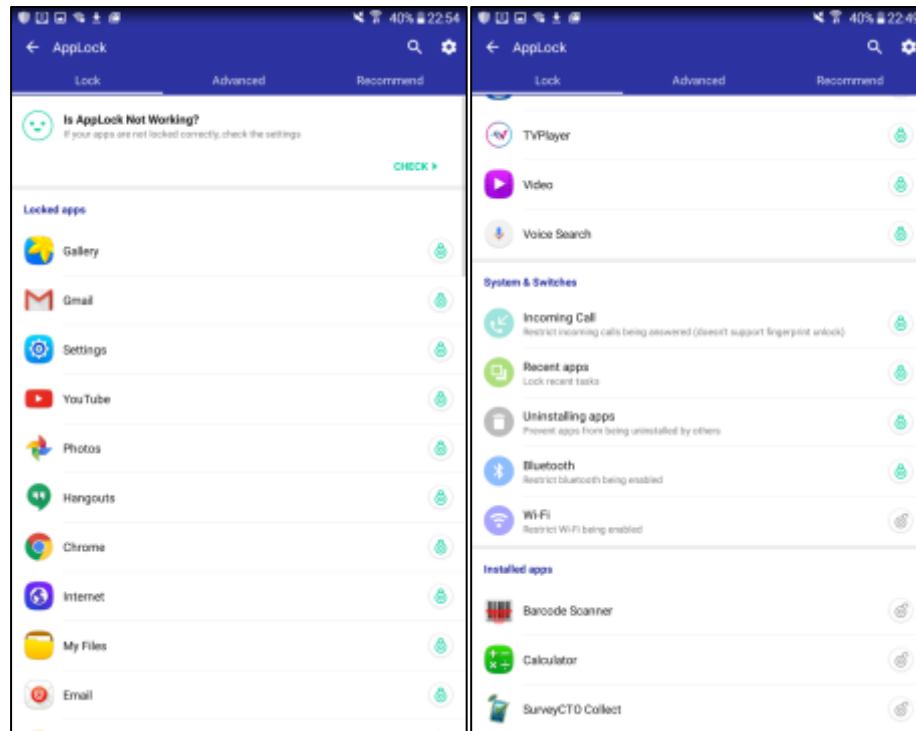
40% 22:54

AppLock

Lock | Advanced | Recommend

Is AppLock Not Working?
If your apps are not locked correctly, check the settings

CHECK ▸

Locked apps

Gallery

Gmail

Settings

YouTube

Photos

Hangouts

Chrome

Internet

My Files

Email

40% 22:4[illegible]

AppLock

Lock | Advanced | Recommend

TVPlayer

Video

Voice Search

System & Switches

Incoming Call
Restrict incoming calls being answered (doesn't support fingerprint unlock)

Recent apps
Lock recent tasks

Uninstalling apps
Prevent apps from being uninstalled by others

Bluetooth
Restrict bluetooth being enabled

Wi-Fi
Restrict Wi-Fi being enabled

Installed apps

Barcode Scanner

Calculator

SurveyCTO Collect